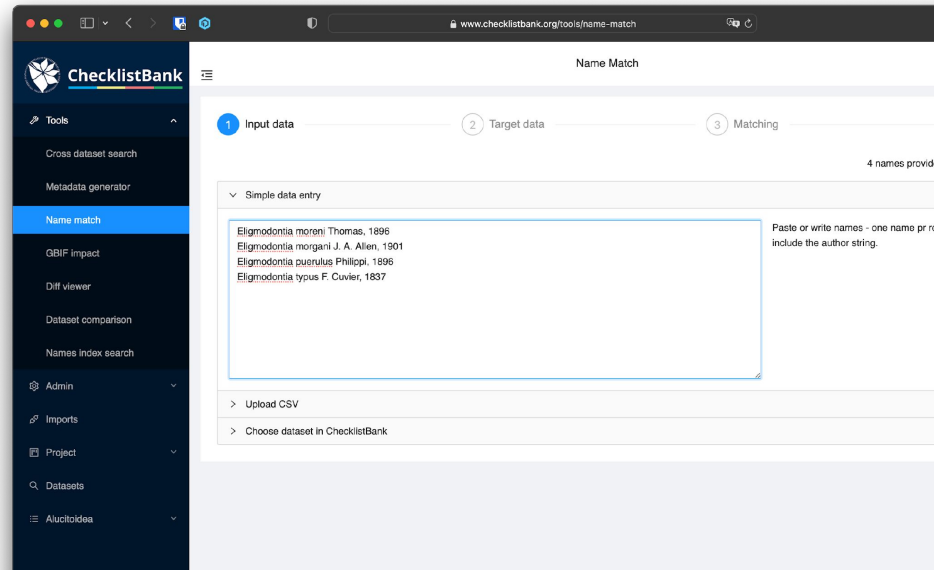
www.checklistbank.org/tools/name-match

ChecklistBank

Name Match

Tools

Cross dataset search

Metadata generator

Name match

GBIF impact

Diff viewer

Dataset comparison

Names index search

Admin

Imports

Project

Datasets

Alucitoidea

1 Input data

2 Target data

3 Matching

4 names provid

Simple data entry

Eligmodontia moreni Thomas, 1896
Eligmodontia morgani J. A. Allen, 1901
Eligmodontia puerulus Philippi, 1896
Eligmodontia typus F. Cuvier, 1837

Paste or write names - one name pr r include the author string.

Upload CSV

Choose dataset in ChecklistBank